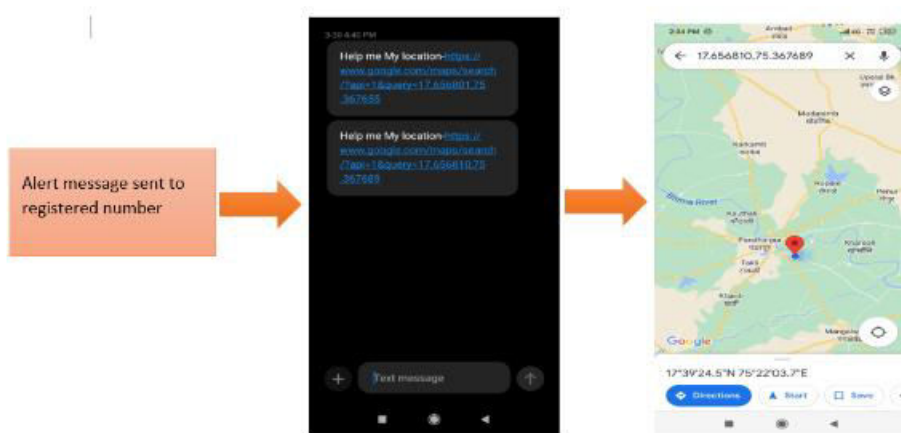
Alert message sent to registered number

3:36 4:40 PM

Help me My location-https://www.google.com/maps/search/?api=1&query=17.656801,75.367655

Help me My location-https://www.google.com/maps/search/?api=1&query=17.656810,75.367689

Text message

2:44 PM

17.656810,75.367689

Bhima River

Google

17°39'24.5"N 75°22'03.7"E

Directions

Start

Save